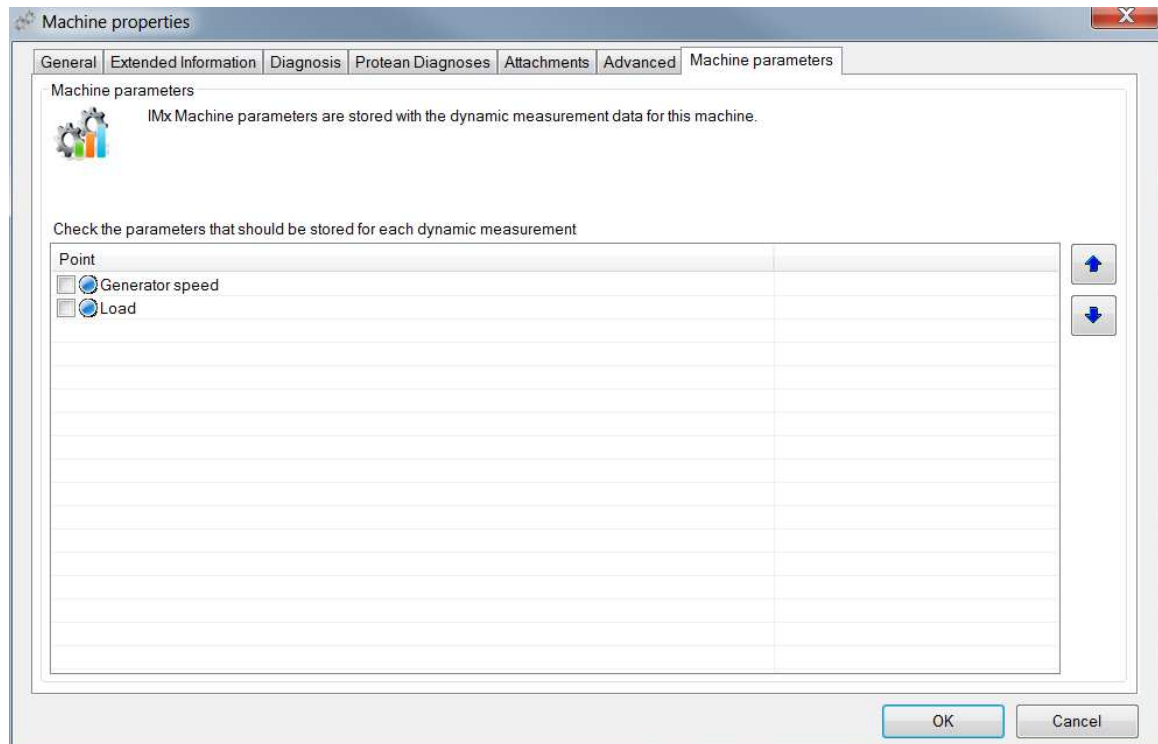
Machine properties

General | Extended Information | Diagnosis | Protean Diagnoses | Attachments | Advanced | Machine parameters

Machine parameters

IMx Machine parameters are stored with the dynamic measurement data for this machine.

Check the parameters that should be stored for each dynamic measurement

| Point | |
|---|---|
| Generator speed | |
| Load | |

OK

Cancel